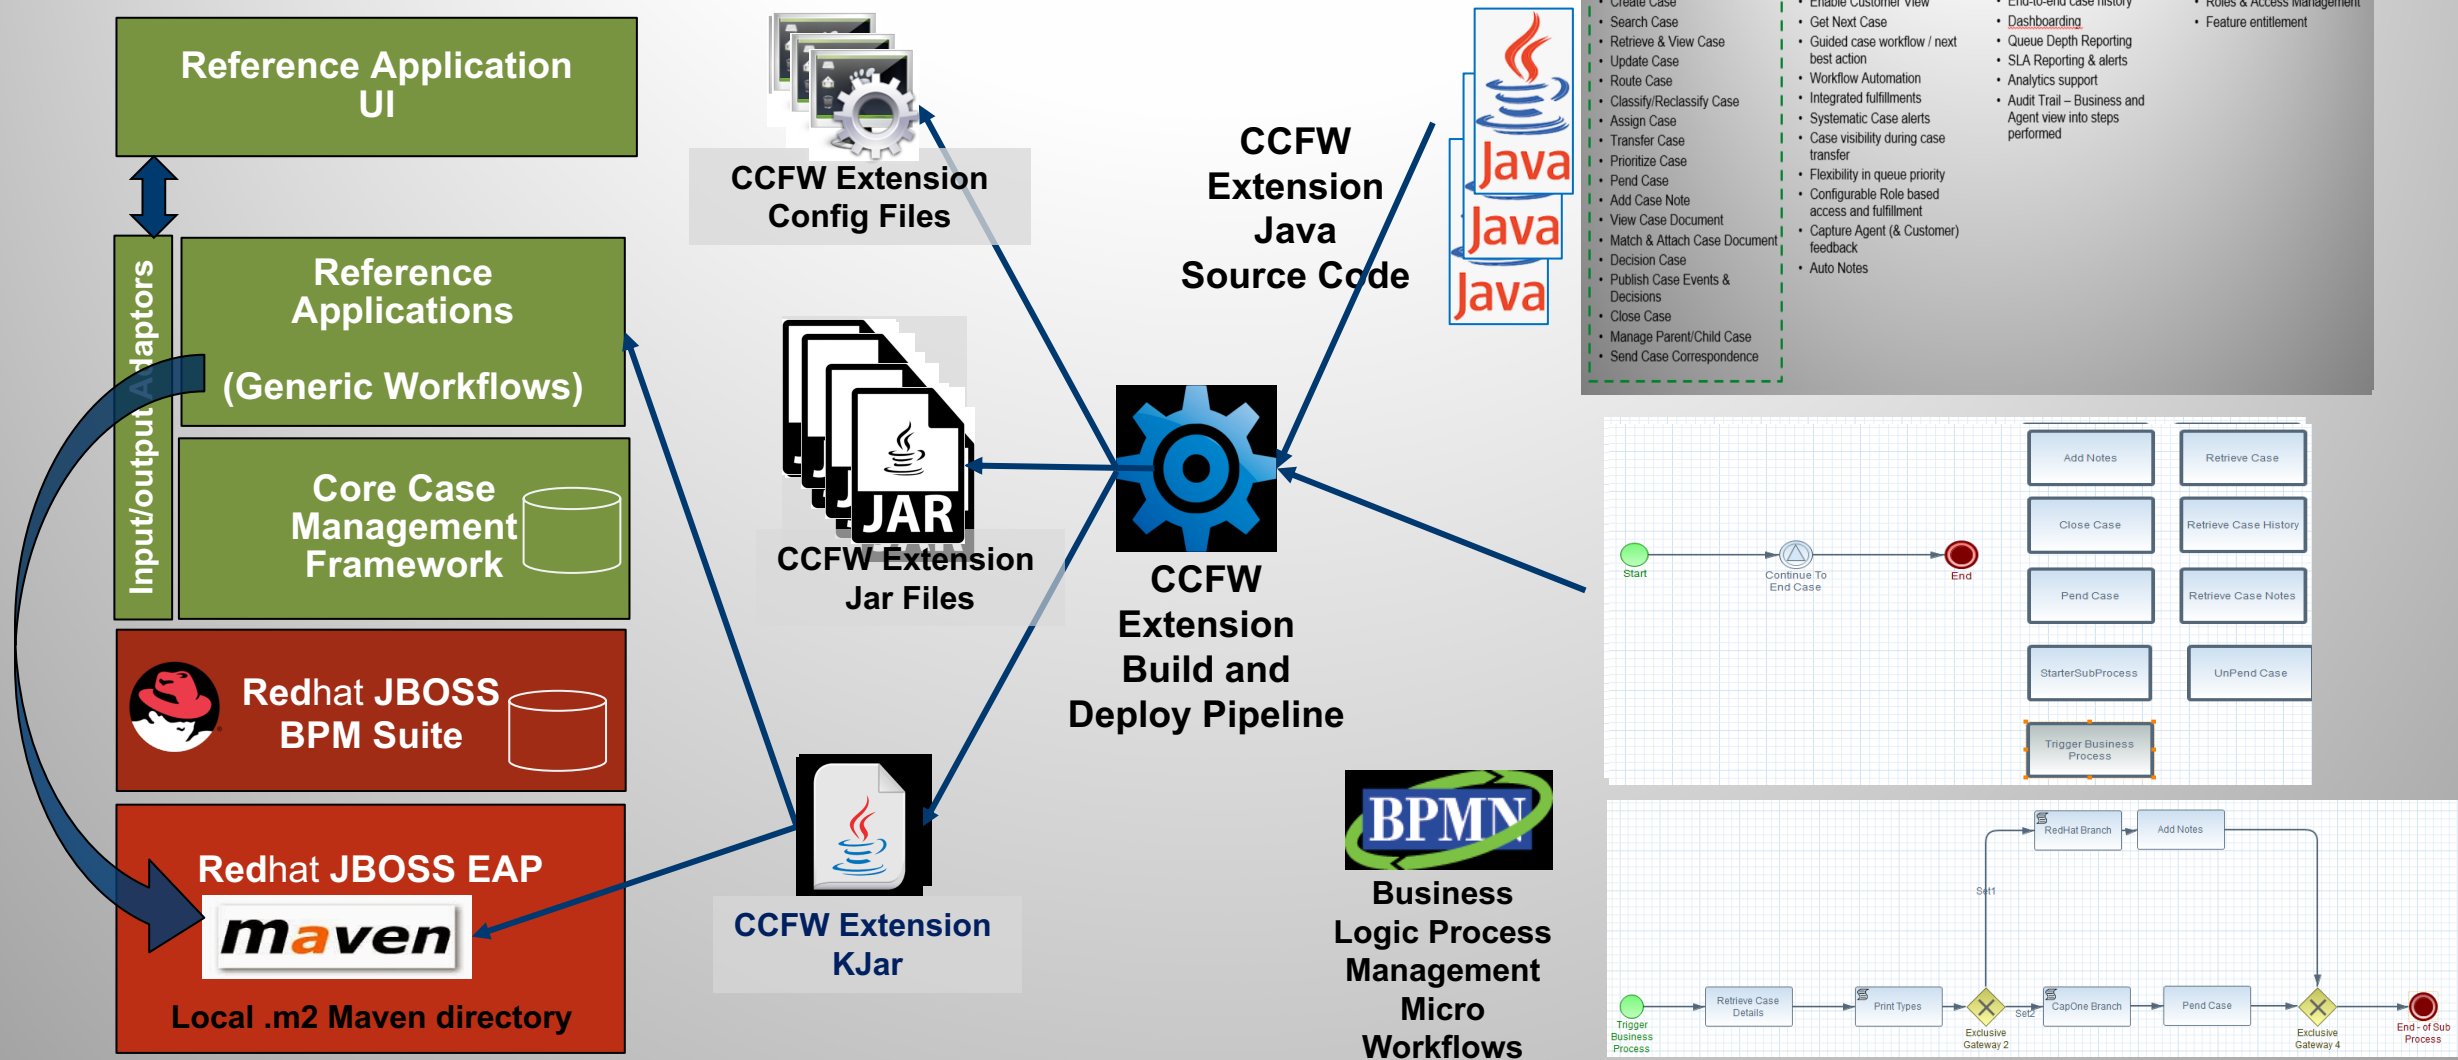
Reference Application UI

Input/output Adaptors

Reference Applications

(Generic Workflows)

Core Case Management Framework

Redhat JBOSS BPM Suite

Redhat JBOSS EAP

maven

Local .m2 Maven directory

CCFW Extension Config Files

JAR

CCFW Extension Jar Files

CCFW Extension KJar

CCFW Extension Java Source Code

Java

Java

Java

CCFW Extension Build and Deploy Pipeline

BPMN

Business Logic Process Management Micro Workflows

- Create Case
- Search Case
- Retrieve & View Case
- Update Case
- Route Case
- Classify/Reclassify Case
- Assign Case
- Transfer Case
- Prioritize Case
- Pend Case
- Add Case Note
- View Case Document
- Match & Attach Case Document
- Decision Case
- Publish Case Events & Decisions
- Close Case
- Manage Parent/Child Case
- Send Case Correspondence

- Enable Customer View
- Get Next Case
- Guided case workflow / next best action
- Workflow Automation
- Integrated fulfillments
- Systematic Case alerts
- Case visibility during case transfer
- Flexibility in queue priority
- Configurable Role based access and fulfillment
- Capture Agent (& Customer) feedback
- Auto Notes

- End-to-end case history
- Dashboarding
- Queue Depth Reporting
- SLA Reporting & alerts
- Analytics support
- Audit Trail – Business and Agent view into steps performed

- Roles & Access Management
- Feature entitlement

Start
Continue To End Case
End
Add Notes
Retrieve Case
Close Case
Retrieve Case History
Pend Case
Retrieve Case Notes
StarterSubProcess
UnPend Case
Trigger Business Process

RedHat Branch
Add Notes
Set1
Trigger Business Process
Retrieve Case Details
Print Types
Exclusive Gateway 2
Set2
CapOne Branch
Pend Case
Exclusive Gateway 4
End - of Sub Process